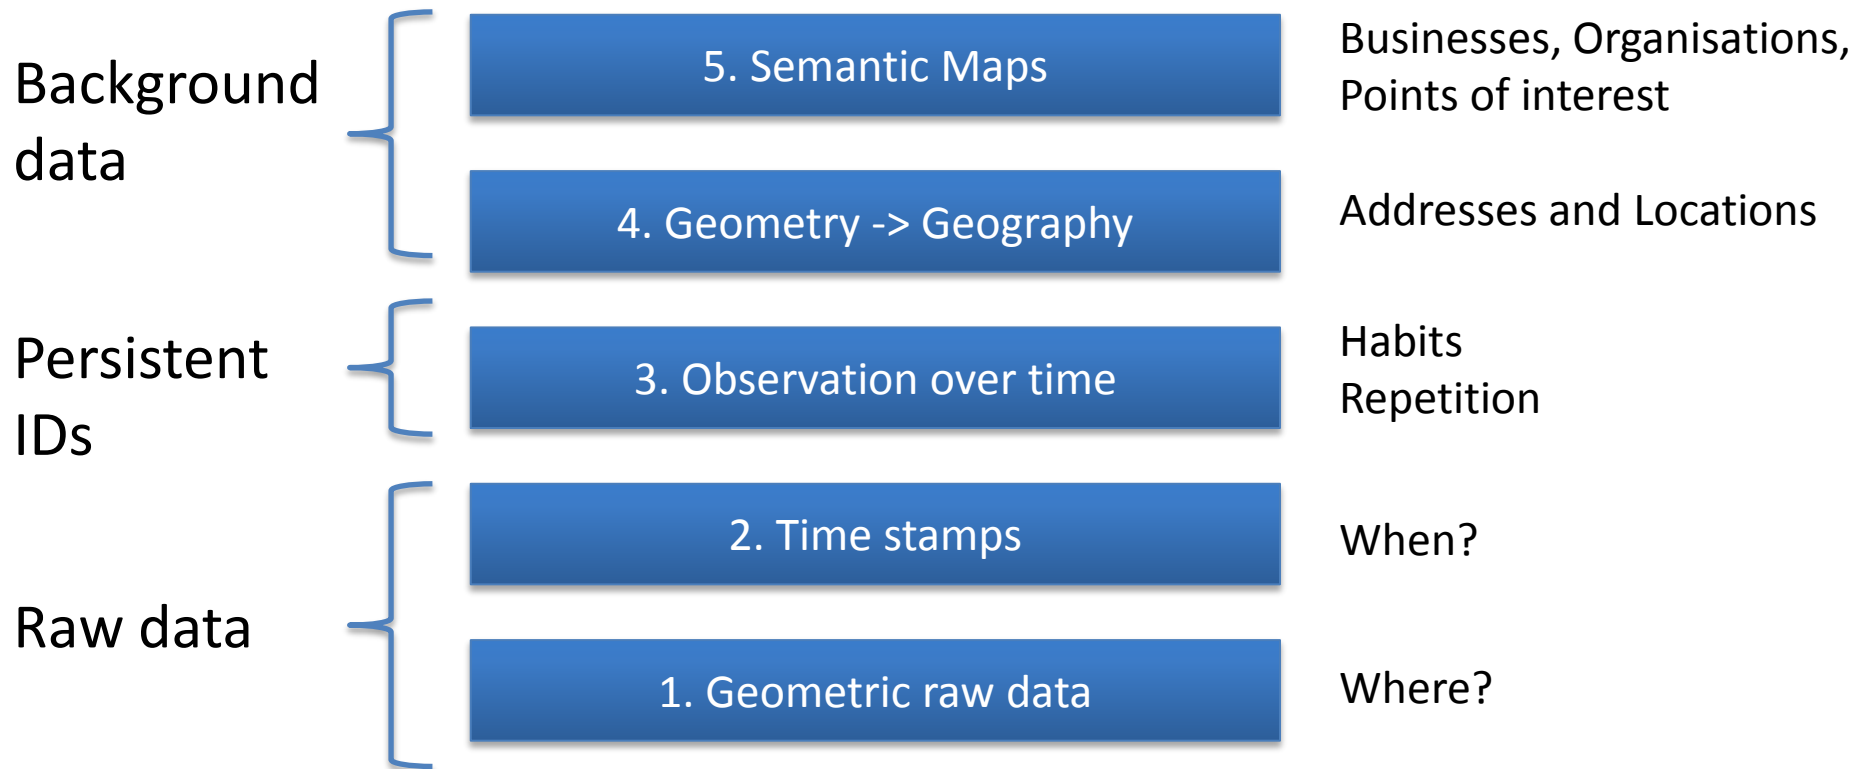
Background data

5. Semantic Maps

Businesses, Organisations, Points of interest

4. Geometry -> Geography

Addresses and Locations

Persistent IDs

3. Observation over time

Habits
Repetition

Raw data

2. Time stamps

When?

1. Geometric raw data

Where?